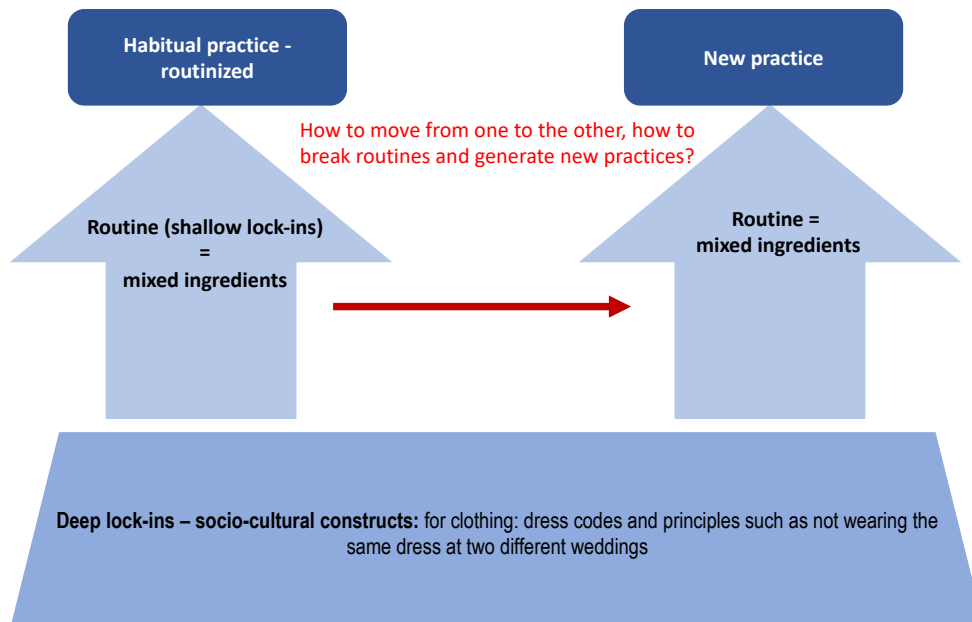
Habitual practice - routinized

New practice

How to move from one to the other, how to break routines and generate new practices?

Routine (shallow lock-ins) = mixed ingredients

Routine = mixed ingredients

Deep lock-ins – socio-cultural constructs: for clothing: dress codes and principles such as not wearing the same dress at two different weddings